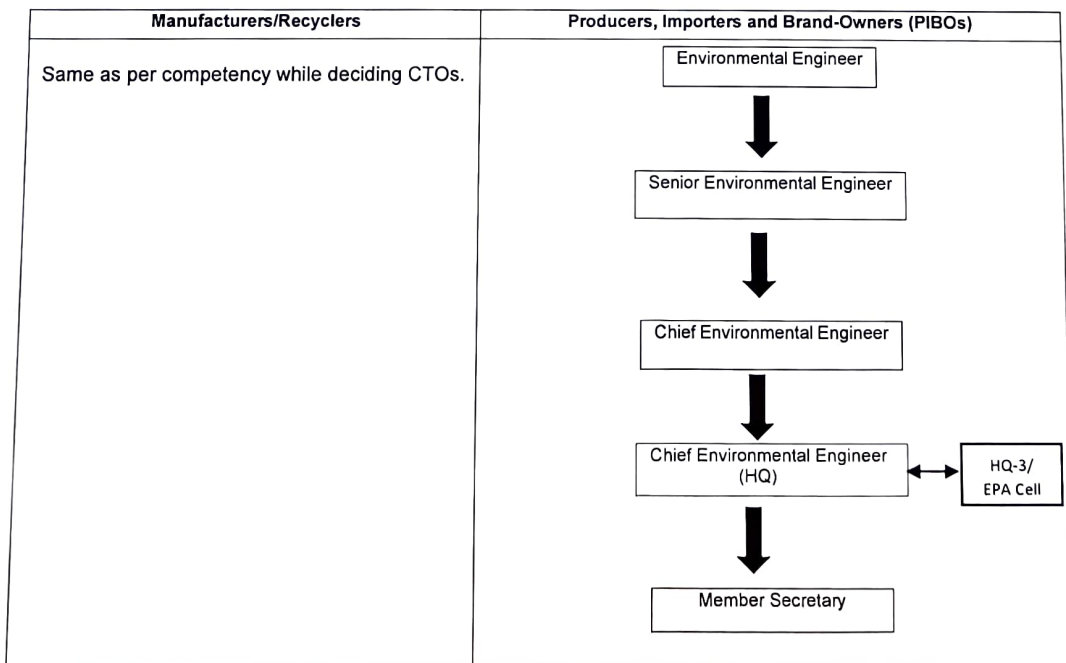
| Manufacturers/Recyclers | Producers, Importers and Brand-Owners (PIBOs) |
|---|---|
| Same as per competency while deciding CTOs. | Environmental Engineer<br>Senior Environmental Engineer<br>Chief Environmental Engineer<br>Chief Environmental Engineer (HQ) — HQ-3/ EPA Cell<br>Member Secretary |